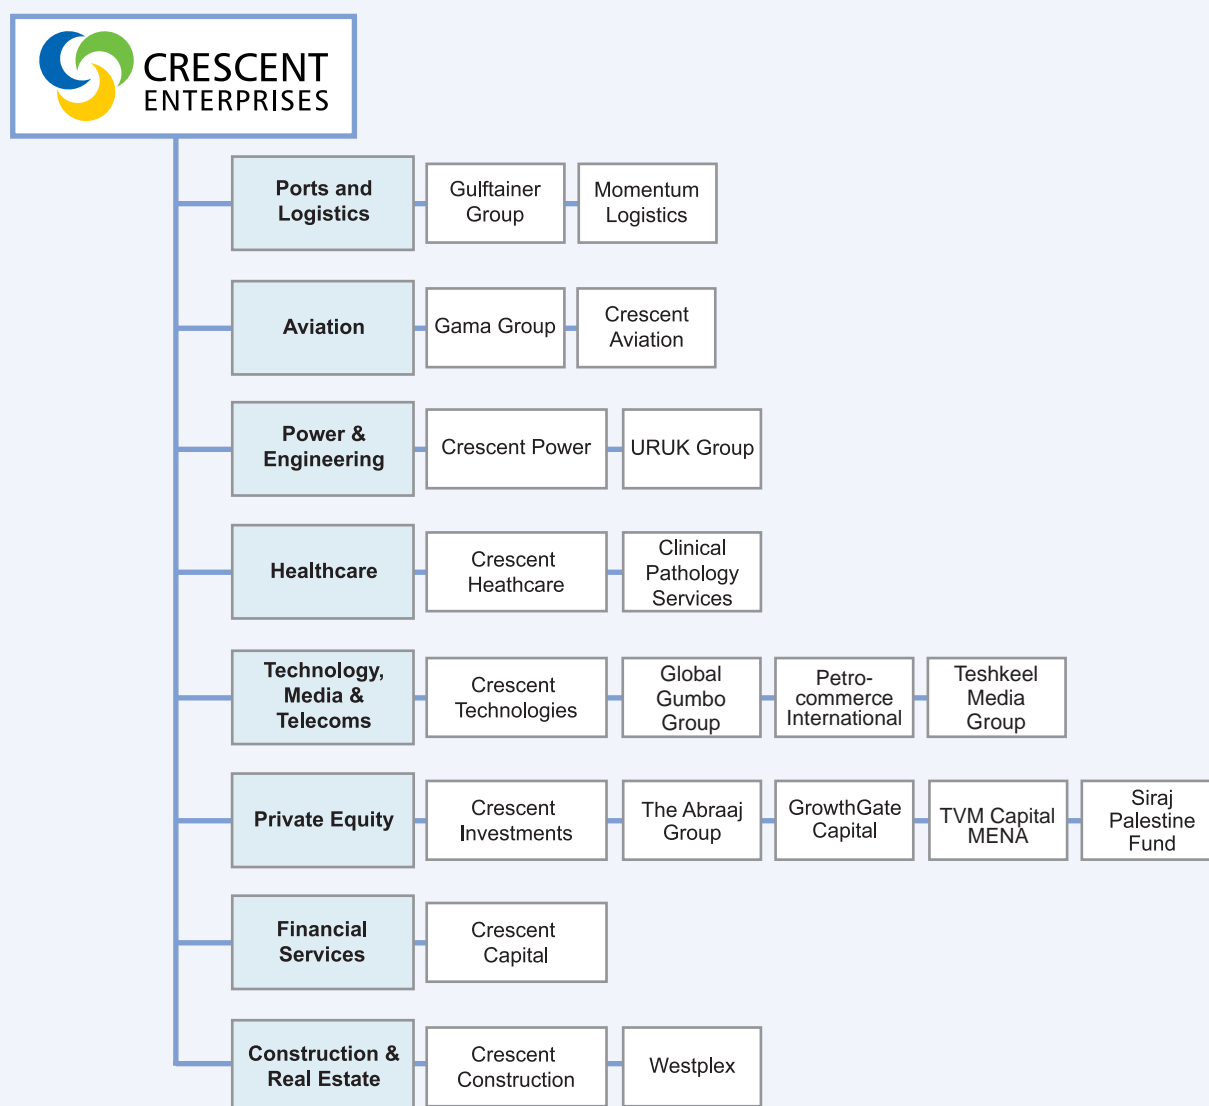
CRESCENT ENTERPRISES

Ports and Logistics
Gulftainer Group
Momentum Logistics

Aviation
Gama Group
Crescent Aviation

Power & Engineering
Crescent Power
URUK Group

Healthcare
Crescent Heathcare
Clinical Pathology Services

Technology, Media & Telecoms
Crescent Technologies
Global Gumbo Group
Petro-commerce International
Teshkeel Media Group

Private Equity
Crescent Investments
The Abraaj Group
GrowthGate Capital
TVM Capital MENA
Siraj Palestine Fund

Financial Services
Crescent Capital

Construction & Real Estate
Crescent Construction
Westplex